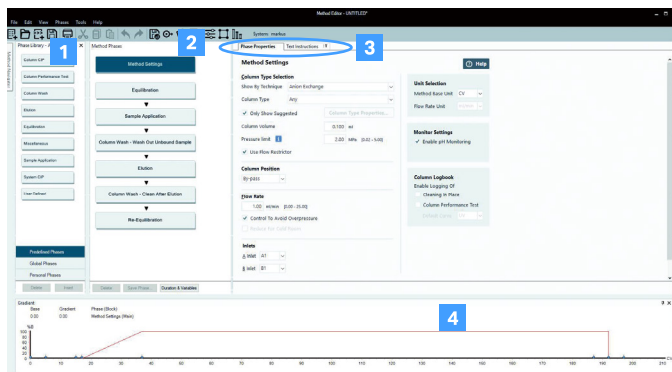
Method Editor - UNTITLED*

File Edit View Phases Tools Help

System: markus

Phase Library - 1 ×

Method Phases

2

Phase Properties | Text Instructions

3

Column CIP

Column Performance Test

Column Wash

Elution

Equilibration

Miscellaneous

Sample Application

System CIP

User Defined

Method Settings

Equilibration

Sample Application

Column Wash - Wash Out Unbound Sample

Elution

Column Wash - Clean After Elution

Re-Equilibration

Method Settings

Help

Column Type Selection

Show by Technique Anion Exchange

Column Type Any

Only Show Suggested Column Type Properties...

Column Volume 0.100 ml

Pressure limit 2.00 MPa [0.02 - 5.00]

Use Flow Restrictor

Column Position

By-pass

Flow Rate

1.00 ml/min [0.00 - 25.00]

Control To Avoid Overpressure

Reduce For Both Pumps

Inlets

A inlet A1

B inlet B1

Unit Selection

Method Base Unit CV

Flow Rate Unit

Monitor Settings

Enable pH Monitoring

Column Logbook

Enable Logging Of

Cleaning in Place

Column Performance Test

Predefined Phases

Global Phases

Personal Phases

Delete Insert

Delete Save Phase Duration & Variables

Gradient:

Base Gradient Phase (Block)

0.00 0.00 Method Settings (Main)

%B

100
80
60
40
20
0

0 10 20 30 40 50 60 70 80 90 100 110 120 130 140 150 160 170 180 190 200

4